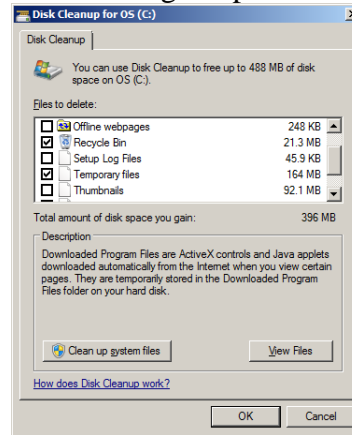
Disk Cleanup for OS (C:)

Disk Cleanup

You can use Disk Cleanup to free up to 488 MB of disk space on OS (C:).

Files to delete:

| | | |
|---|---|---|
| ☐ | Offline webpages | 248 KB |
| ☑ | Recycle Bin | 21.3 MB |
| ☐ | Setup Log Files | 45.9 KB |
| ☑ | Temporary files | 164 MB |
| ☐ | Thumbnails | 92.1 MB |

Total amount of disk space you gain: 396 MB

Description

Downloaded Program Files are ActiveX controls and Java applets downloaded automatically from the Internet when you view certain pages. They are temporarily stored in the Downloaded Program Files folder on your hard disk.

Clean up system files

View Files

How does Disk Cleanup work?

OK

Cancel